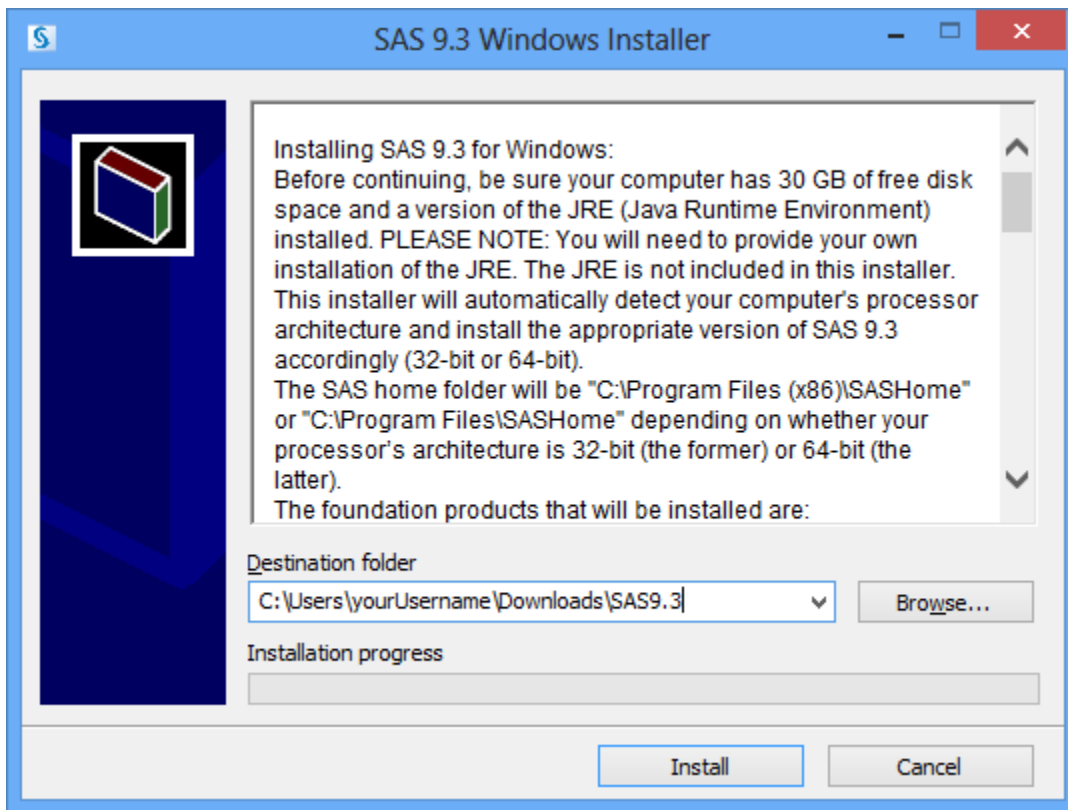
SAS 9.3 Windows Installer

Installing SAS 9.3 for Windows:
Before continuing, be sure your computer has 30 GB of free disk space and a version of the JRE (Java Runtime Environment) installed. PLEASE NOTE: You will need to provide your own installation of the JRE. The JRE is not included in this installer.
This installer will automatically detect your computer's processor architecture and install the appropriate version of SAS 9.3 accordingly (32-bit or 64-bit).
The SAS home folder will be "C:\Program Files (x86)\SASHome" or "C:\Program Files\SASHome" depending on whether your processor's architecture is 32-bit (the former) or 64-bit (the latter).
The foundation products that will be installed are:

Destination folder
C:\Users\yourUsername\Downloads\SAS9.3
Browse...
Installation progress

Install
Cancel